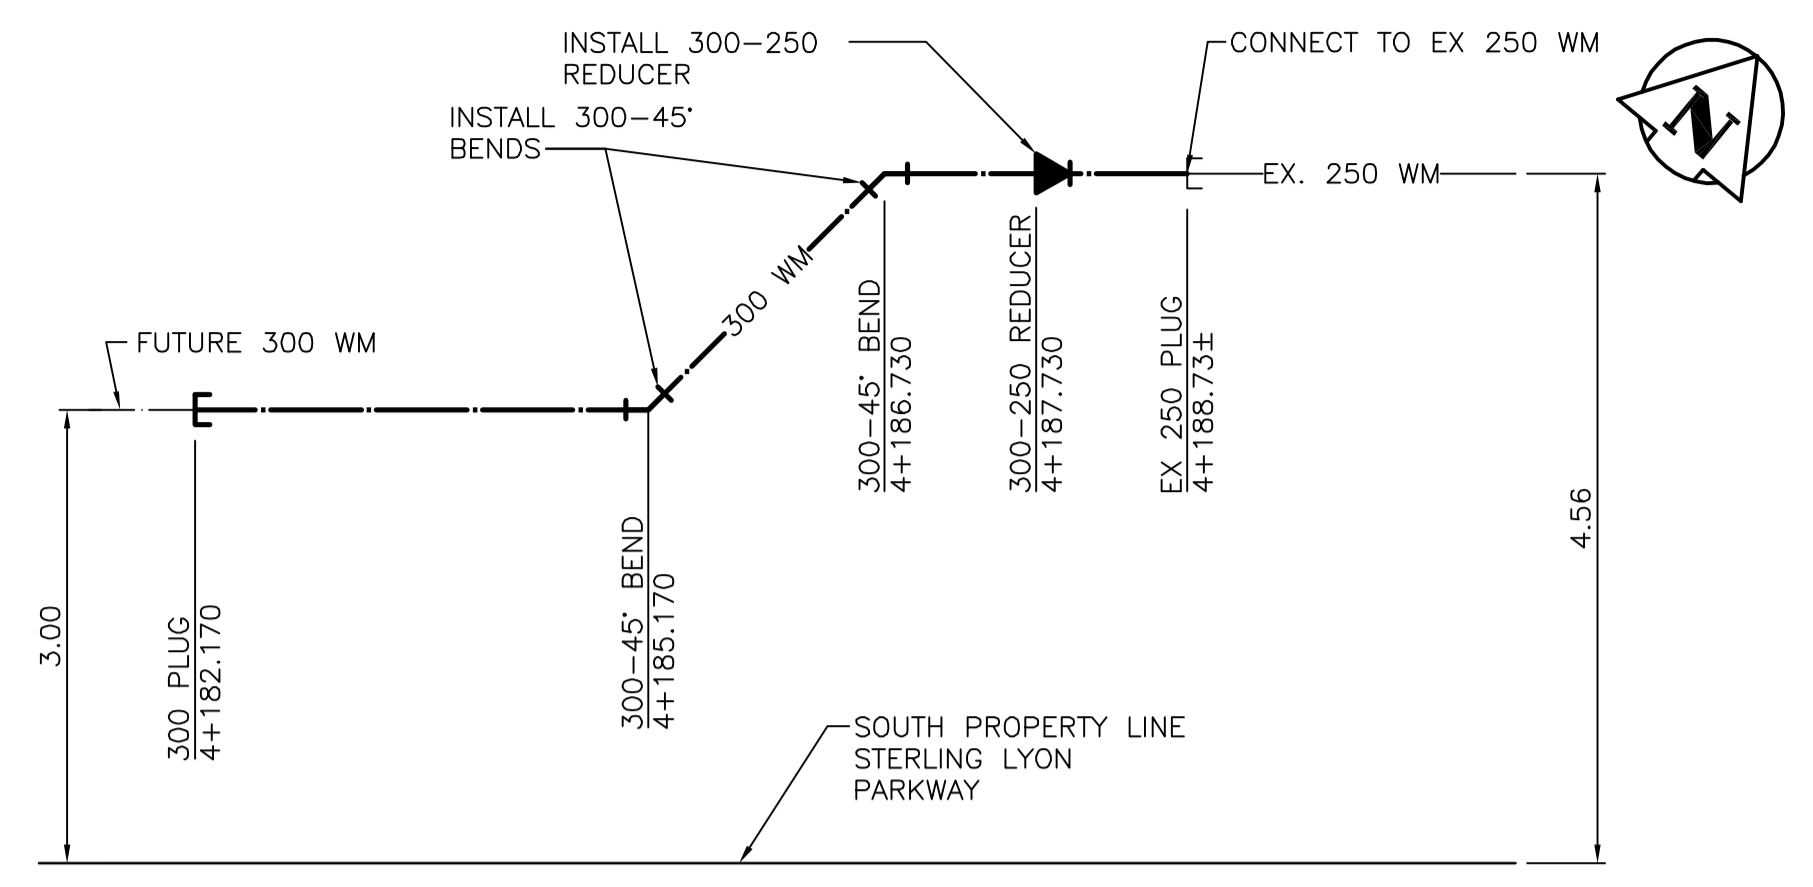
INSTALL 300–250 REDUCER

CONNECT TO EX 250 WM

N

INSTALL 300–45° BENDS

EX. 250 WM

300 WM

FUTURE 300 WM

300–45° BEND
4+186.730

300–250 REDUCER
4+187.730

EX 250 PLUG
4+188.73±

4.56

3.00

300 PLUG
4+182.170

300–45° BEND
4+185.170

SOUTH PROPERTY LINE
STERLING LYON
PARKWAY